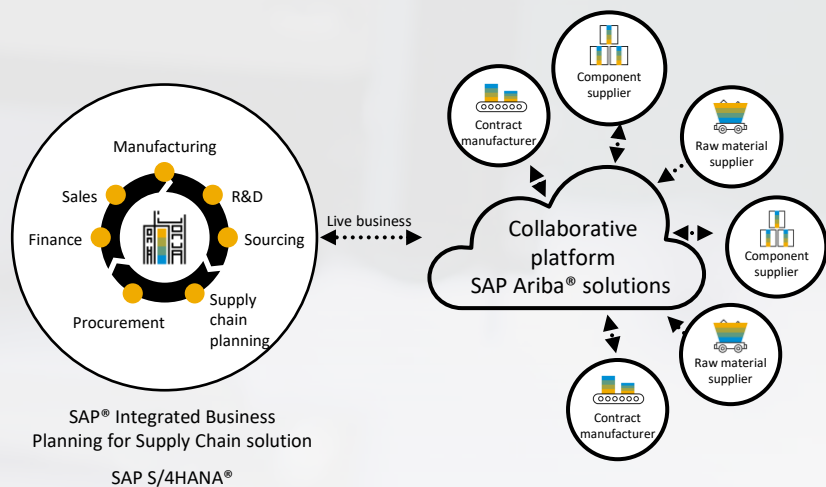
Manufacturing
Sales
R&D
Finance
Sourcing
Supply chain planning
Procurement

SAP® Integrated Business Planning for Supply Chain solution

SAP S/4HANA®

Live business

Collaborative platform SAP Ariba® solutions

Contract manufacturer
Component supplier
Raw material supplier
Component supplier
Raw material supplier
Contract manufacturer